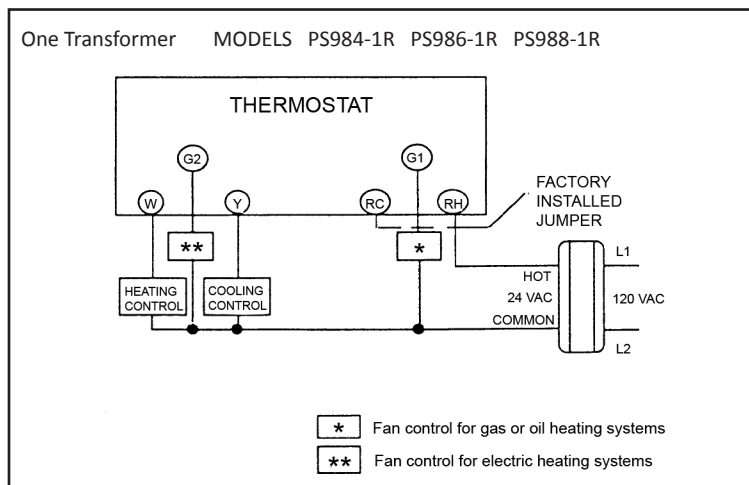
One Transformer MODELS PS984-1R PS986-1R PS988-1R

THERMOSTAT

G2

G1

W

Y

RC

RH

FACTORY INSTALLED JUMPER

**

*

HEATING CONTROL

COOLING CONTROL

HOT

24 VAC

COMMON

L1

120 VAC

L2

* Fan control for gas or oil heating systems

** Fan control for electric heating systems